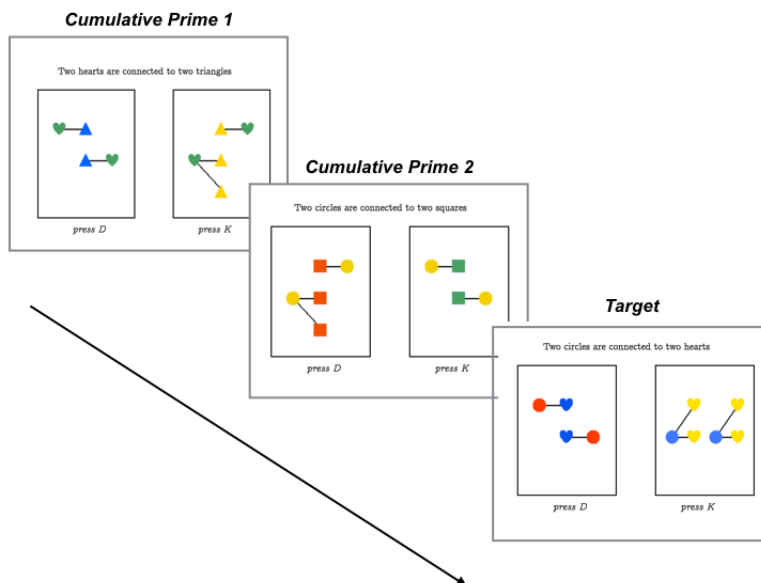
Cumulative Prime 1

Two hearts are connected to two triangles

press D

press K

Cumulative Prime 2

Two circles are connected to two squares

press D

press K

Target

Two circles are connected to two hearts

press D

press K